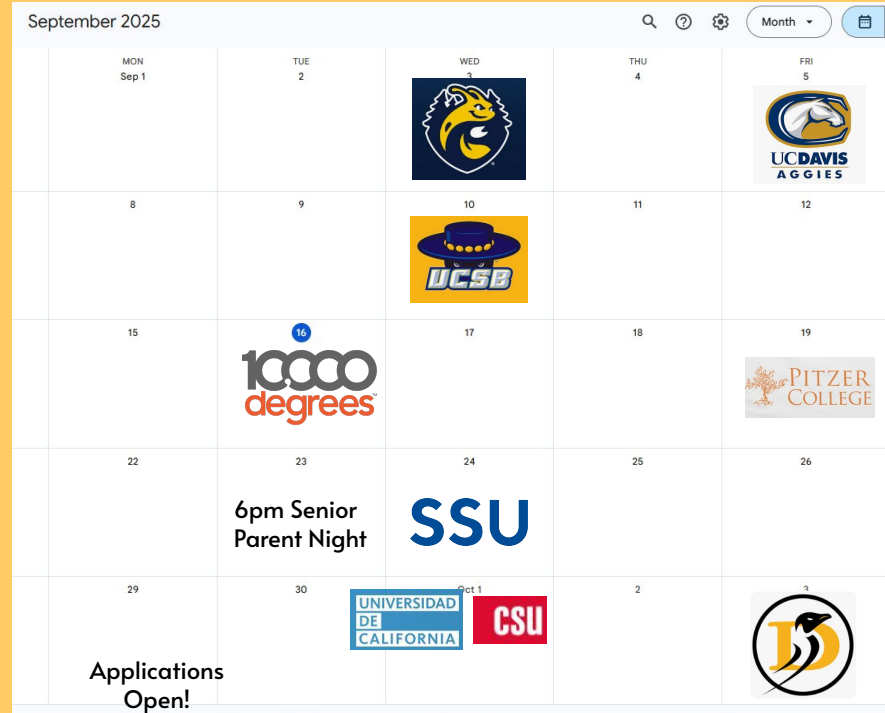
September 2025

Month

| MON | TUE | WED | THU | FRI |
|---|---|---|---|---|
| Sep 1 | 2 | 3 | 4 | 5 UC DAVIS AGGIES |
| 8 | 9 | 10 UCSB | 11 | 12 |
| 15 | 16 10,000 degrees | 17 | 18 | 19 PITZER COLLEGE |
| 22 | 23 6pm Senior Parent Night | 24 SSU | 25 | 26 |
| 29 Applications Open! | 30 UNIVERSIDAD DE CALIFORNIA | Oct 1 CSU | 2 | 3 |